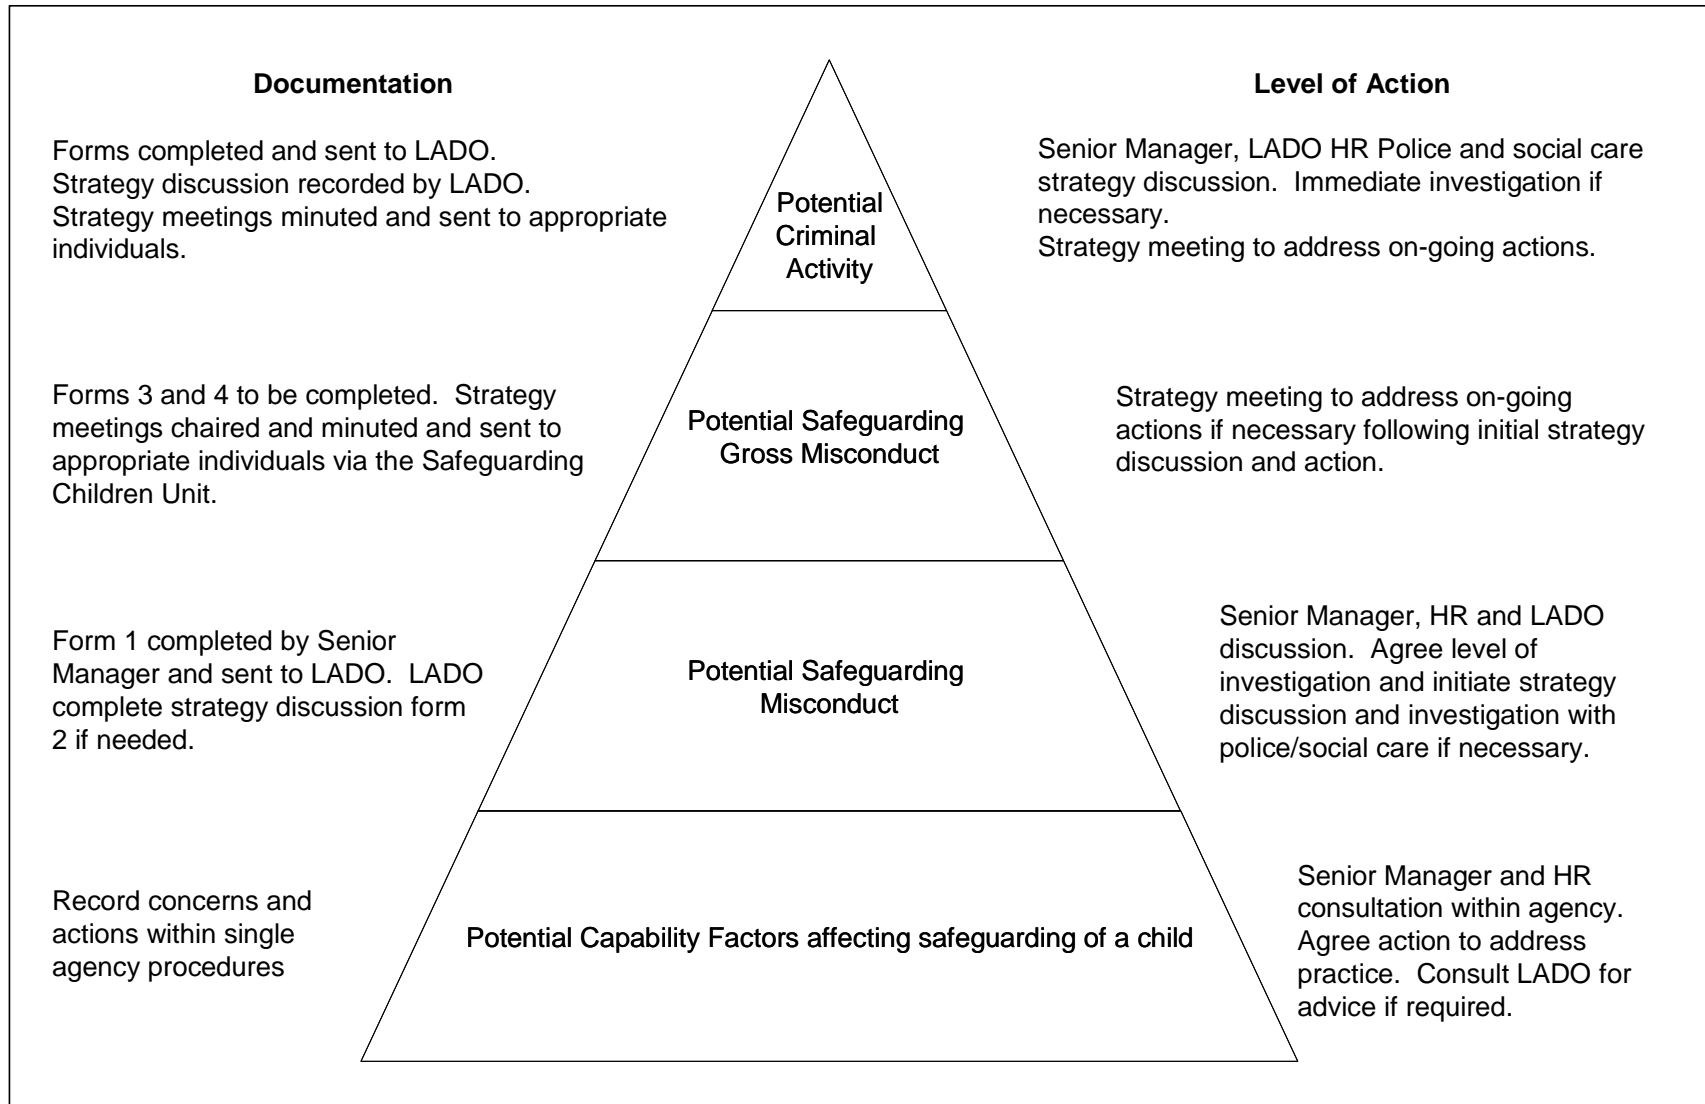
Documentation

Level of Action

Forms completed and sent to LADO.
Strategy discussion recorded by LADO.
Strategy meetings minuted and sent to appropriate individuals.

Potential Criminal Activity

Senior Manager, LADO HR Police and social care strategy discussion. Immediate investigation if necessary.
Strategy meeting to address on-going actions.

Forms 3 and 4 to be completed. Strategy meetings chaired and minuted and sent to appropriate individuals via the Safeguarding Children Unit.

Potential Safeguarding Gross Misconduct

Strategy meeting to address on-going actions if necessary following initial strategy discussion and action.

Form 1 completed by Senior Manager and sent to LADO. LADO complete strategy discussion form 2 if needed.

Potential Safeguarding Misconduct

Senior Manager, HR and LADO discussion. Agree level of investigation and initiate strategy discussion and investigation with police/social care if necessary.

Record concerns and actions within single agency procedures

Potential Capability Factors affecting safeguarding of a child

Senior Manager and HR consultation within agency. Agree action to address practice. Consult LADO for advice if required.